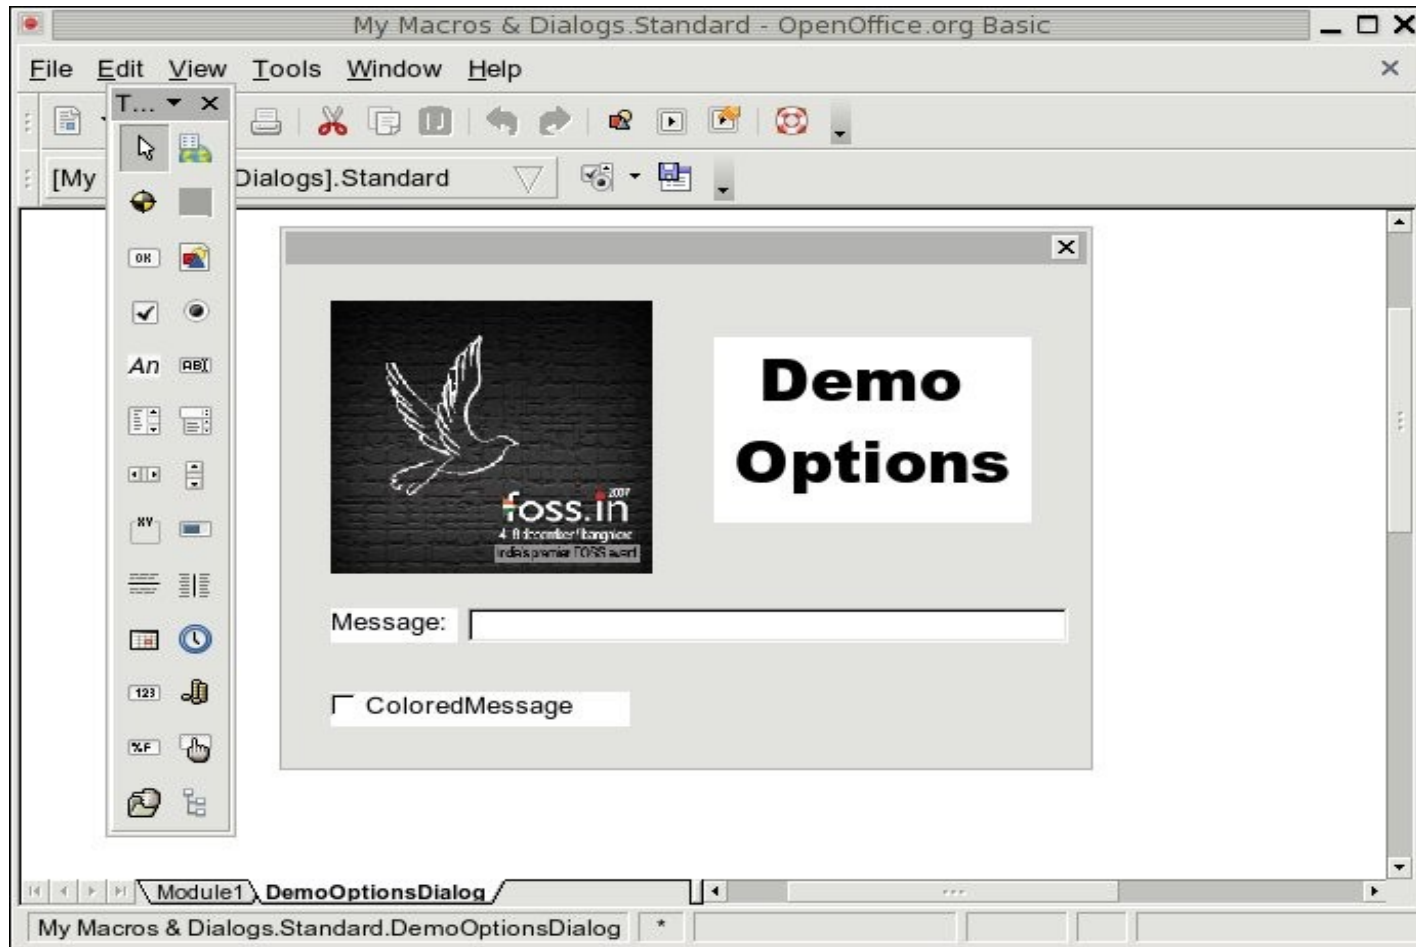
My Macros & Dialogs.Standard - OpenOffice.org Basic

File Edit View Tools Window Help

T...

[My Dialogs].Standard

OK

An

foss.in 2007
4-8 december bangalore
india's premier FOSS event

Demo Options

Message:

ColoredMessage

Module1 DemoOptionsDialog

My Macros & Dialogs.Standard.DemoOptionsDialog *